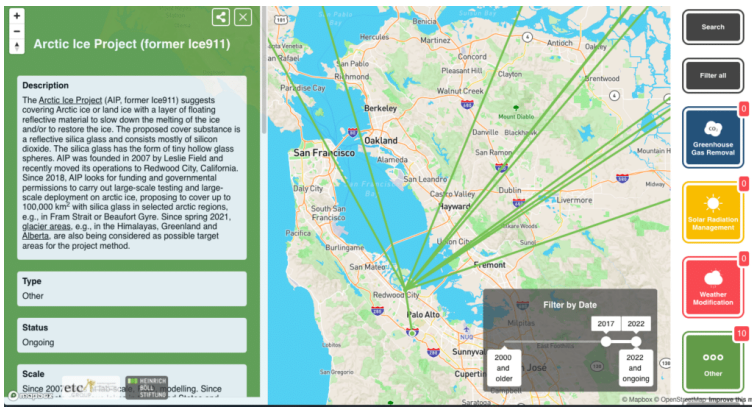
+
−
Arctic Ice Project (former Ice911)

Description
The Arctic Ice Project (AIP, former Ice911) suggests covering Arctic ice or land ice with a layer of floating reflective material to slow down the melting of the ice and/or to restore the ice. The proposed cover substance is a reflective silica glass and consists mostly of silicon dioxide. The silica glass has the form of tiny hollow glass spheres. AIP was founded in 2007 by Leslie Field and recently moved its operations to Redwood City, California. Since 2018, AIP looks for funding and governmental permissions to carry out large-scale testing and large-scale deployment on arctic ice, proposing to cover up to 100,000 km² with silica glass in selected arctic regions, e.g., in Fram Strait or Beaufort Gyre. Since spring 2021, glacier areas, e.g., in the Himalayas, Greenland and Alberta, are also being considered as possible target areas for the project method.

Type
Other

Status
Ongoing

Scale
Since 200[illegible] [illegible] modelling. Since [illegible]

etc
HEINRICH BÖLL STIFTUNG

Richmond
Martinez
Concord
Pleasant Hill
Clayton
San Rafael
Paradise Cay
Berkeley
Walnut Creek
Tiburon
Moraga
Oakland
Lafayette
San Francisco
Alameda
Danville
Blackhawk
San Ramon
Daly City
San Leandro
Castro Valley
Dublin
Pleasanton
Livermore
South San Francisco
Hayward
Pacifica
Burlingame
Union City
San Mateo
Fremont
Redwood City
Palo Alto
Milpitas
Sunnyvale
San Jose

Filter by Date
2017
2022
2000 and older
2022 and ongoing

Search
Filter all
0
Greenhouse Gas Removal
0
Solar Radiation Management
0
Weather Modification
10
Other

© Mapbox © OpenStreetMap Improve this m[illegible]